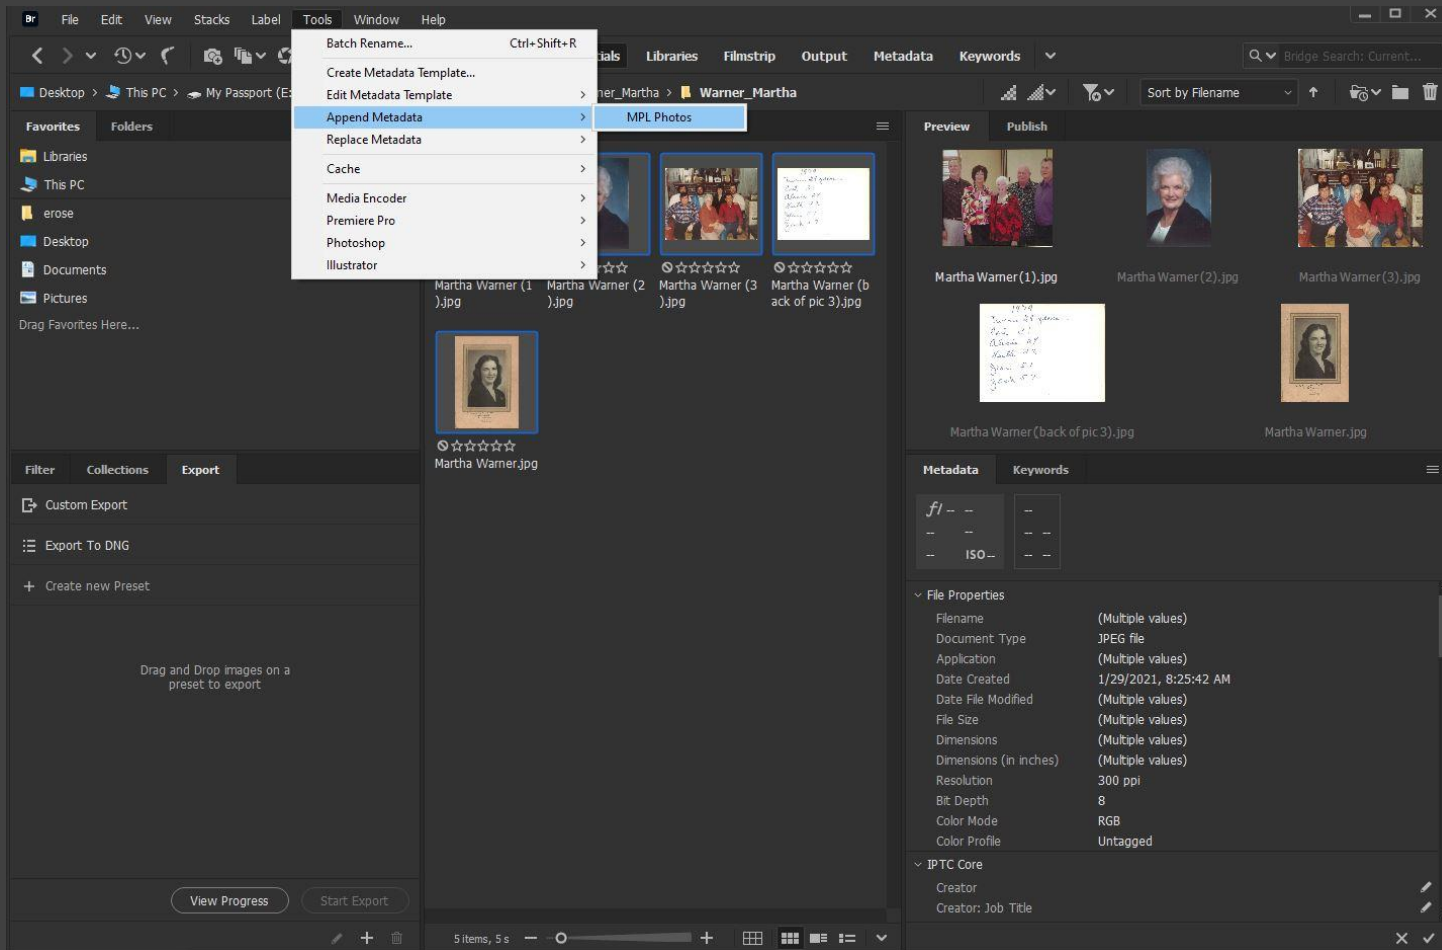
Br File Edit View Stacks Label Tools Window Help

Batch Rename... Ctrl+Shift+R
Create Metadata Template...
Edit Metadata Template
Append Metadata
Replace Metadata
Cache
Media Encoder
Premiere Pro
Photoshop
Illustrator

MPL Photos

ials Libraries Filmstrip Output Metadata Keywords

Bridge Search: Current...

Desktop > This PC > My Passport (E: ner_Martha > Warner_Martha

Sort by Filename

Favorites Folders

Libraries
This PC
erose
Desktop
Documents
Pictures
Drag Favorites Here...

Martha Warner (1).jpg
Martha Warner (2).jpg
Martha Warner (3).jpg
Martha Warner (back of pic 3).jpg
Martha Warner.jpg

Preview Publish

Martha Warner (1).jpg
Martha Warner (2).jpg
Martha Warner (3).jpg
Martha Warner (back of pic 3).jpg
Martha Warner.jpg

Filter Collections Export

Custom Export
Export To DNG
Create new Preset

Drag and Drop images on a preset to export

View Progress Start Export

5 items, 5 s

Metadata Keywords

f/ -- --
-- --
-- ISO --

File Properties

| | |
|---|---|
| Filename | (Multiple values) |
| Document Type | JPEG file |
| Application | (Multiple values) |
| Date Created | 1/29/2021, 8:25:42 AM |
| Date File Modified | (Multiple values) |
| File Size | (Multiple values) |
| Dimensions | (Multiple values) |
| Dimensions (in inches) | (Multiple values) |
| Resolution | 300 ppi |
| Bit Depth | 8 |
| Color Mode | RGB |
| Color Profile | Untagged |

IPTC Core

Creator
Creator: Job Title